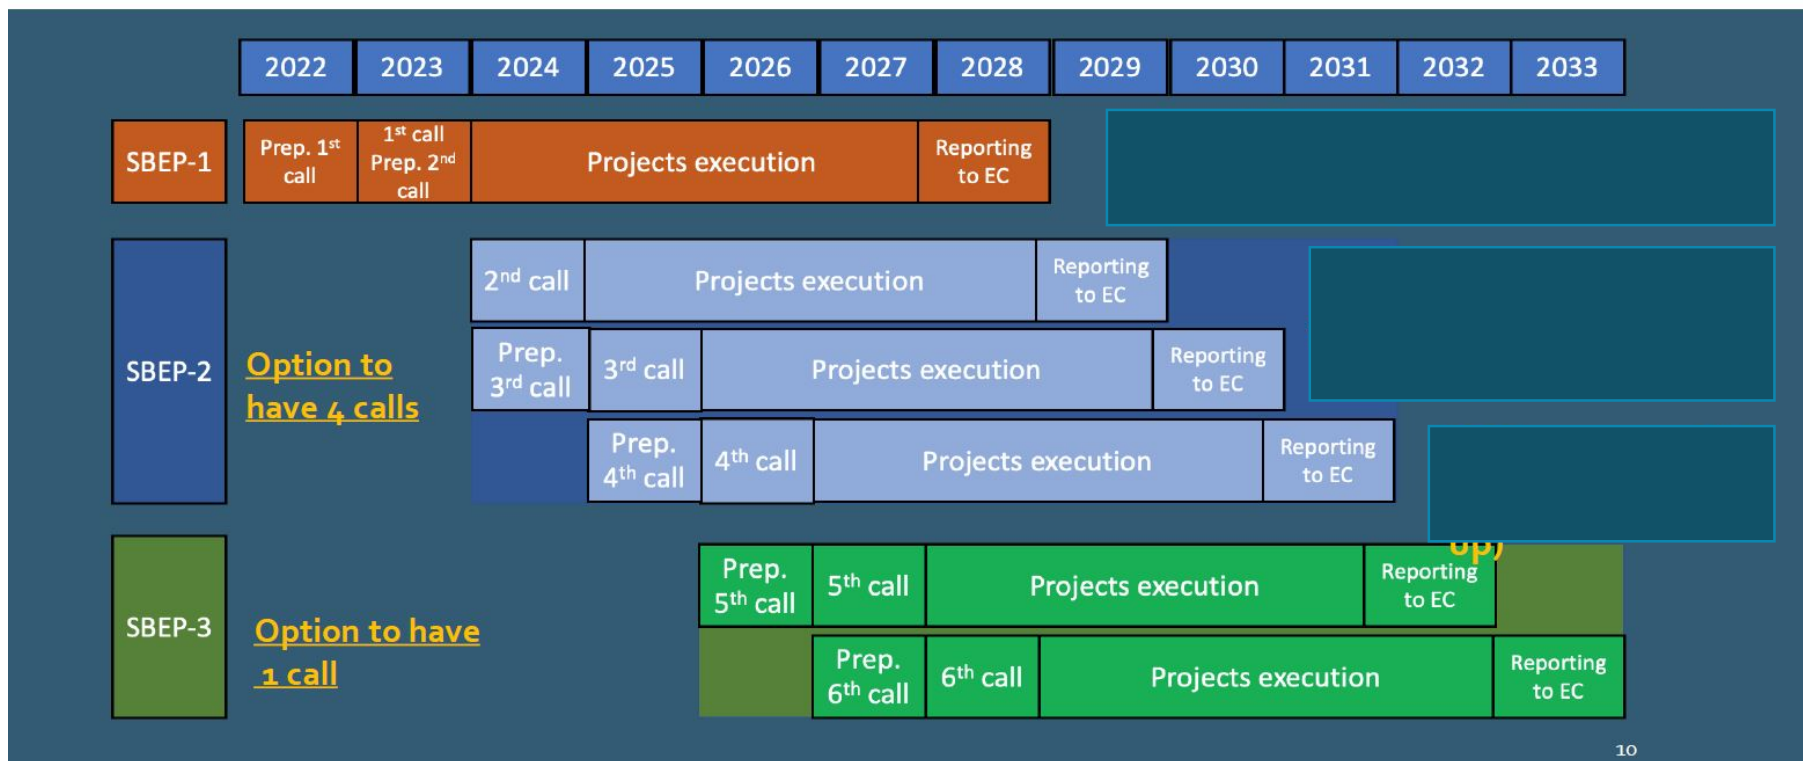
| 2022 | 2023 | 2024 | 2025 | 2026 | 2027 | 2028 | 2029 | 2030 | 2031 | 2032 | 2033 |
|---|---|---|---|---|---|---|---|---|---|---|---|

SBEP-1
Prep. $1^{st}$ call
$1^{st}$ call Prep. $2^{nd}$ call
Projects execution
Reporting to EC

SBEP-2
Option to have 4 calls
$2^{nd}$ call
Projects execution
Reporting to EC
Prep. $3^{rd}$ call
$3^{rd}$ call
Projects execution
Reporting to EC
Prep. $4^{th}$ call
$4^{th}$ call
Projects execution
Reporting to EC

SBEP-3
Option to have 1 call
Prep. $5^{th}$ call
$5^{th}$ call
Projects execution
Reporting to EC
up)
Prep. $6^{th}$ call
$6^{th}$ call
Projects execution
Reporting to EC

10